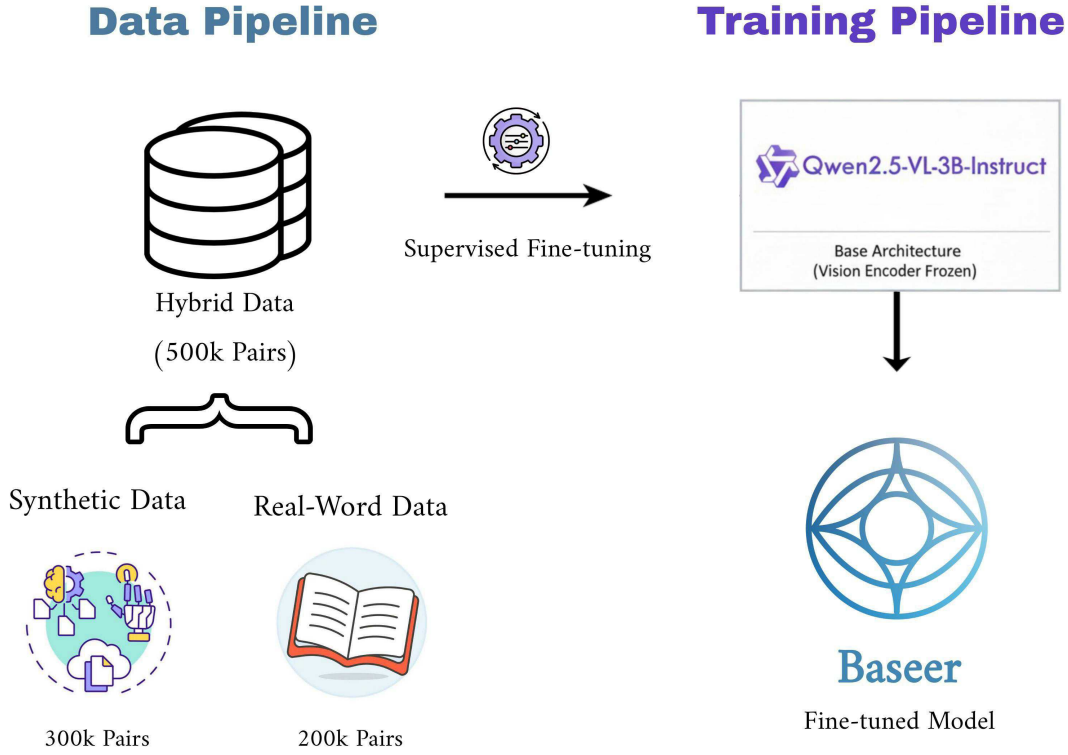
Data Pipeline

Training Pipeline

Hybrid Data
(500k Pairs)

Supervised Fine-tuning

Qwen2.5-VL-3B-Instruct

Base Architecture
(Vision Encoder Frozen)

Synthetic Data

Real-Word Data

300k Pairs

200k Pairs

Baseer

Fine-tuned Model